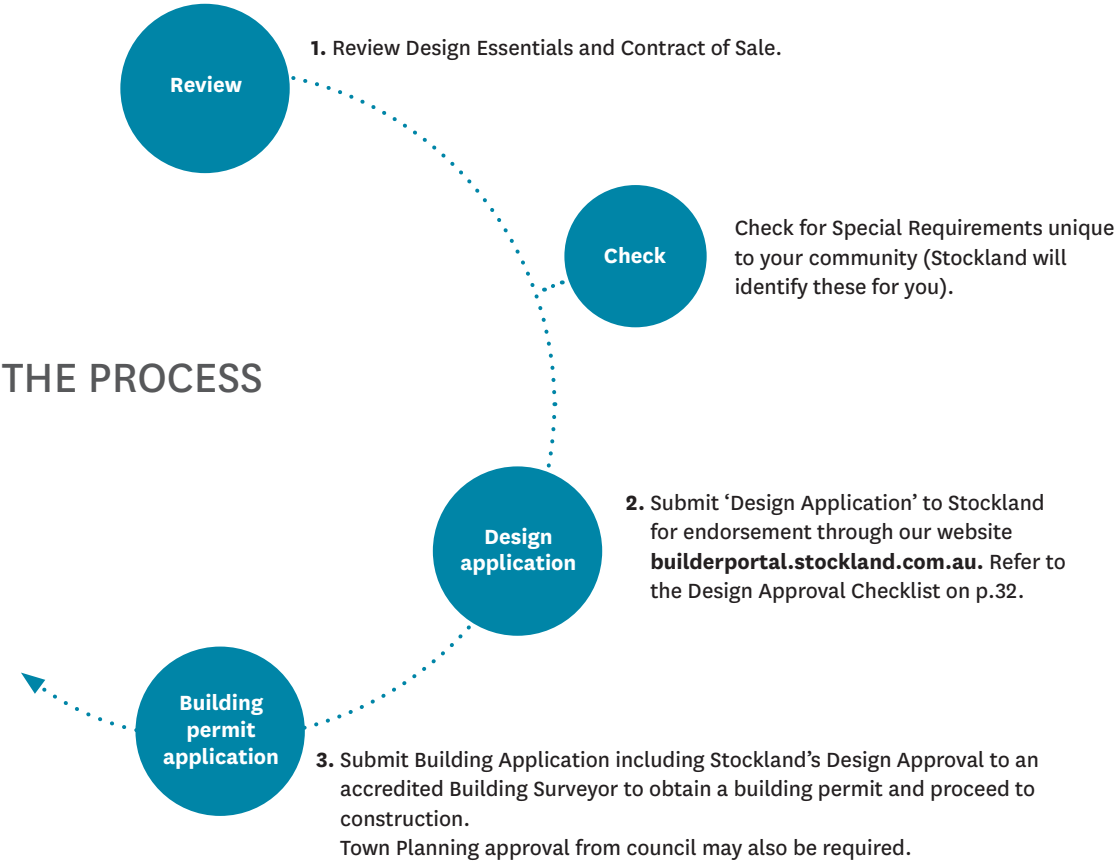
Review

1. Review Design Essentials and Contract of Sale.

Check

Check for Special Requirements unique to your community (Stockland will identify these for you).

THE PROCESS

Design application

2. Submit 'Design Application' to Stockland for endorsement through our website **builderportal.stockland.com.au.** Refer to the Design Approval Checklist on p.32.

Building permit application

3. Submit Building Application including Stockland's Design Approval to an accredited Building Surveyor to obtain a building permit and proceed to construction.
Town Planning approval from council may also be required.